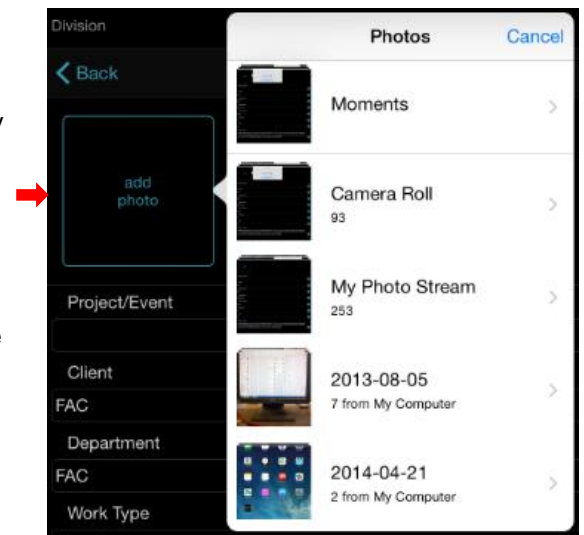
Division

Back

add photo

Project/Event

Client

FAC

Department

FAC

Work Type

Photos

Cancel

Moments

Camera Roll
93

My Photo Stream
253

2013-08-05
7 from My Computer

2014-04-21
2 from My Computer